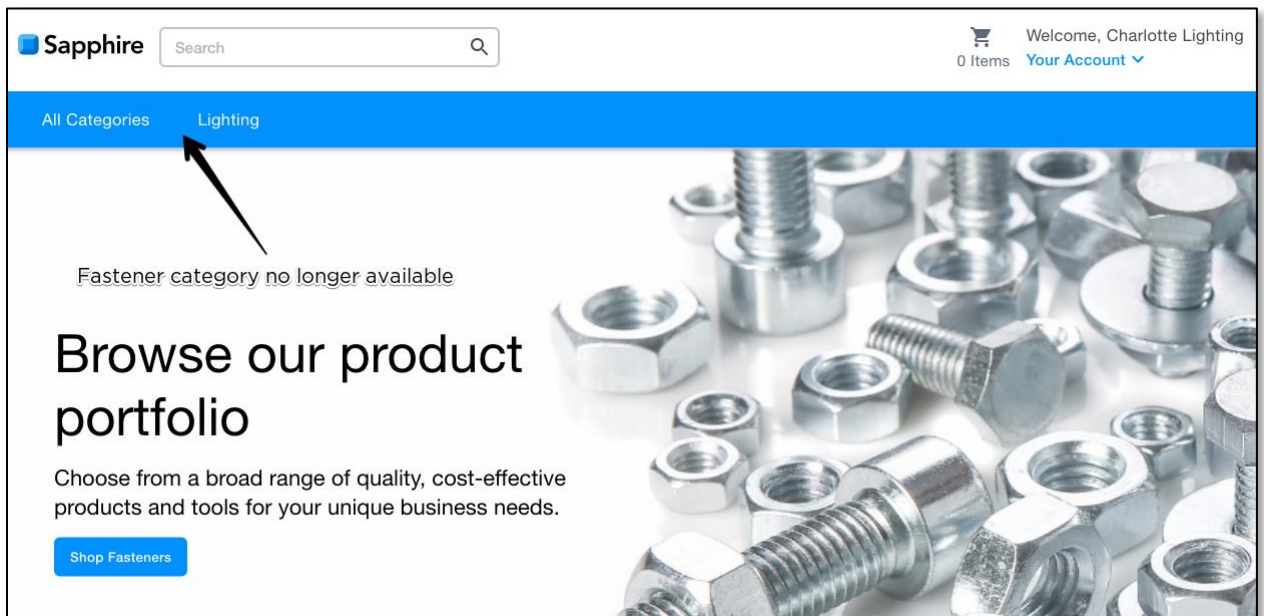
Sapphire

Search

0 Items

Welcome, Charlotte Lighting

Your Account

All Categories

Lighting

Fastener category no longer available

Browse our product portfolio

Choose from a broad range of quality, cost-effective products and tools for your unique business needs.

Shop Fasteners